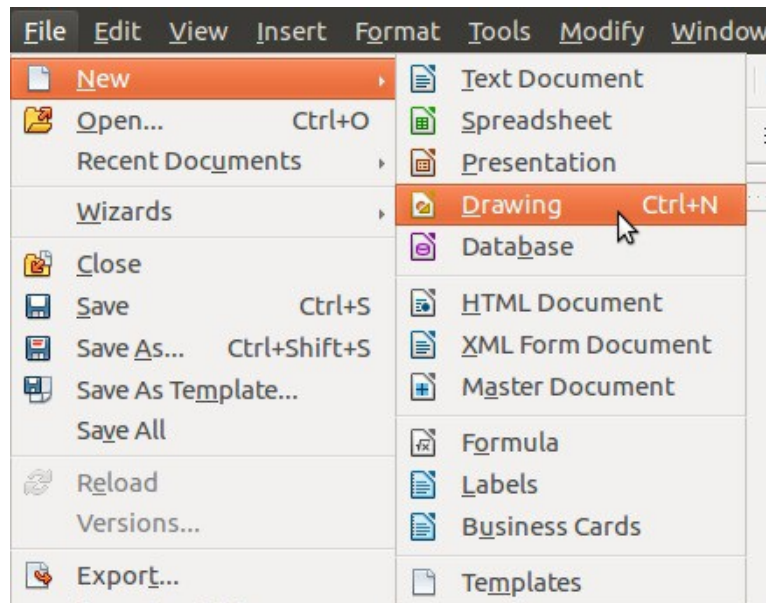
File Edit View Insert Format Tools Modify Window

New
Open... Ctrl+O
Recent Documents
Wizards
Close
Save Ctrl+S
Save As... Ctrl+Shift+S
Save As Template...
Save All
Reload
Versions...
Export...

Text Document
Spreadsheet
Presentation
Drawing Ctrl+N
Database
HTML Document
XML Form Document
Master Document
Formula
Labels
Business Cards
Templates